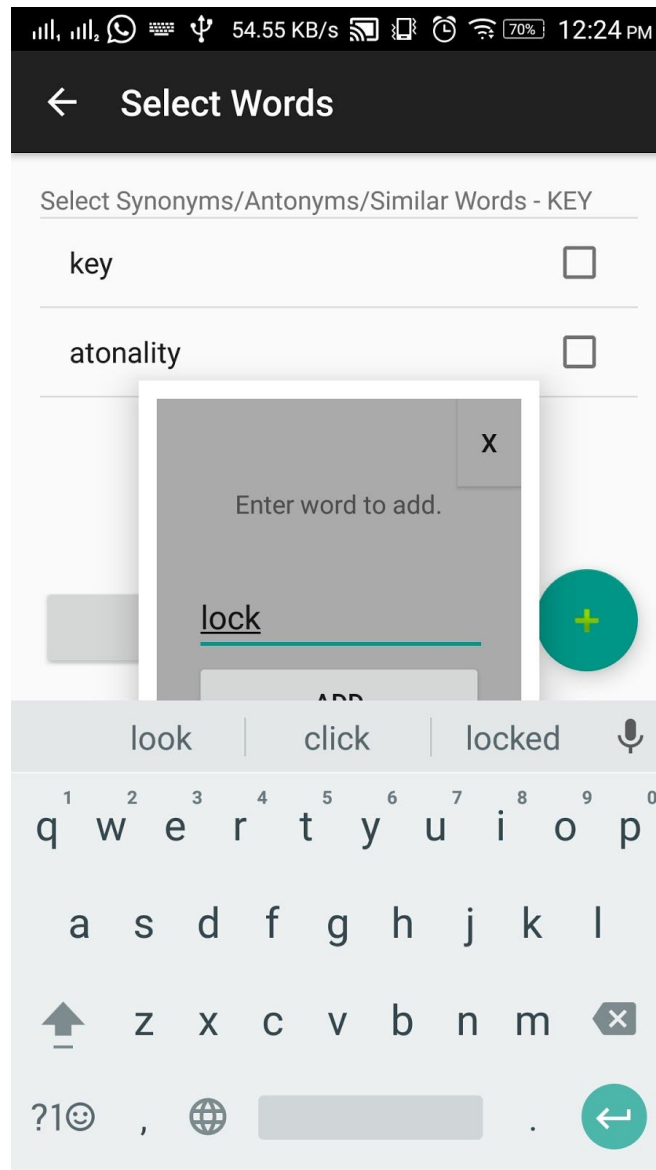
54.55 KB/s 70% 12:24 PM

Select Words

Select Synonyms/Antonyms/Similar Words - KEY

key

atonality

x

Enter word to add.

lock

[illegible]

+

look click locked

1 2 3 4 5 6 7 8 9 0
q w e r t y u i o p

a s d f g h j k l

z x c v b n m

?1☺ , .